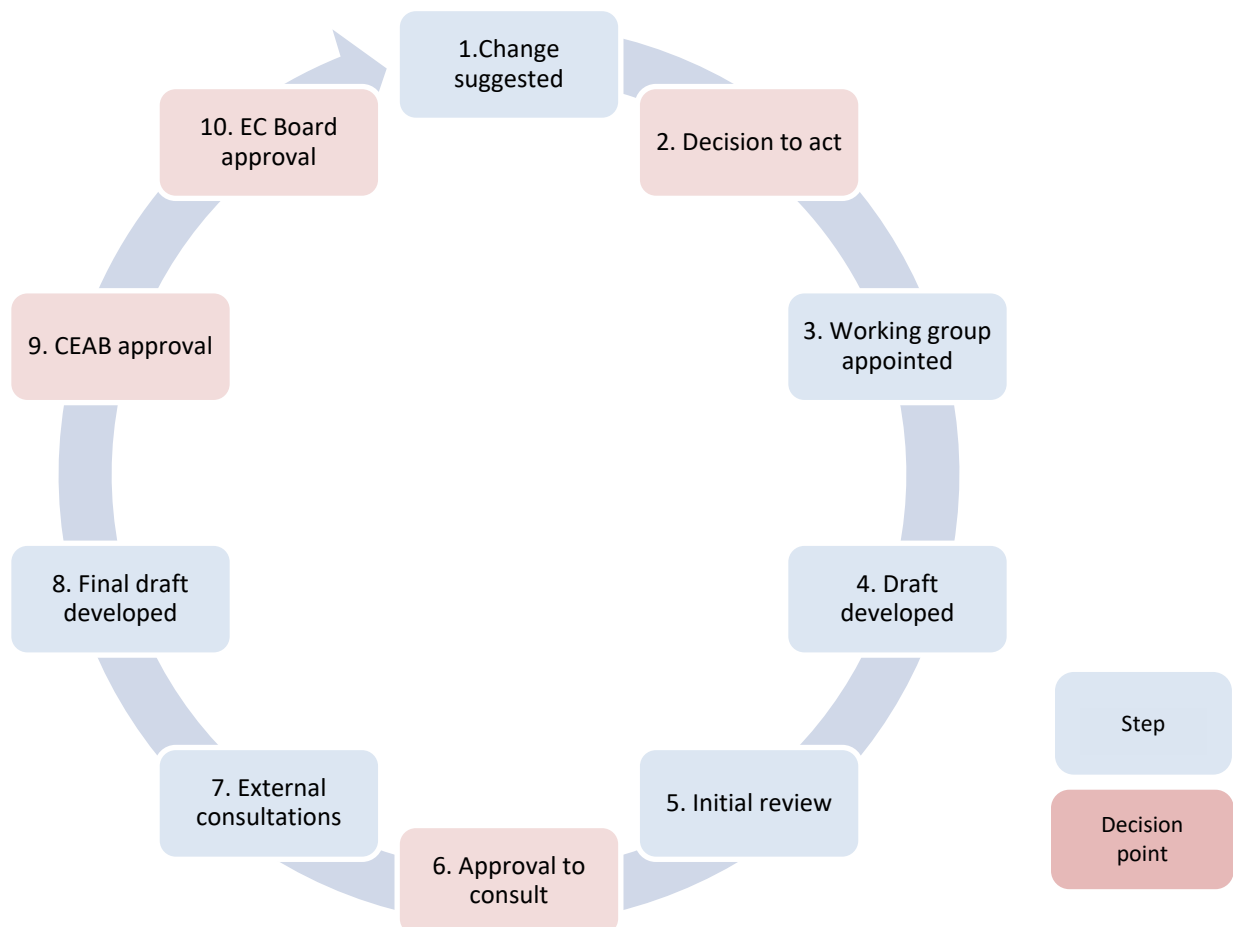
1.Change suggested

2. Decision to act

3. Working group appointed

4. Draft developed

5. Initial review

6. Approval to consult

7. External consultations

8. Final draft developed

9. CEAB approval

10. EC Board approval

Step

Decision point